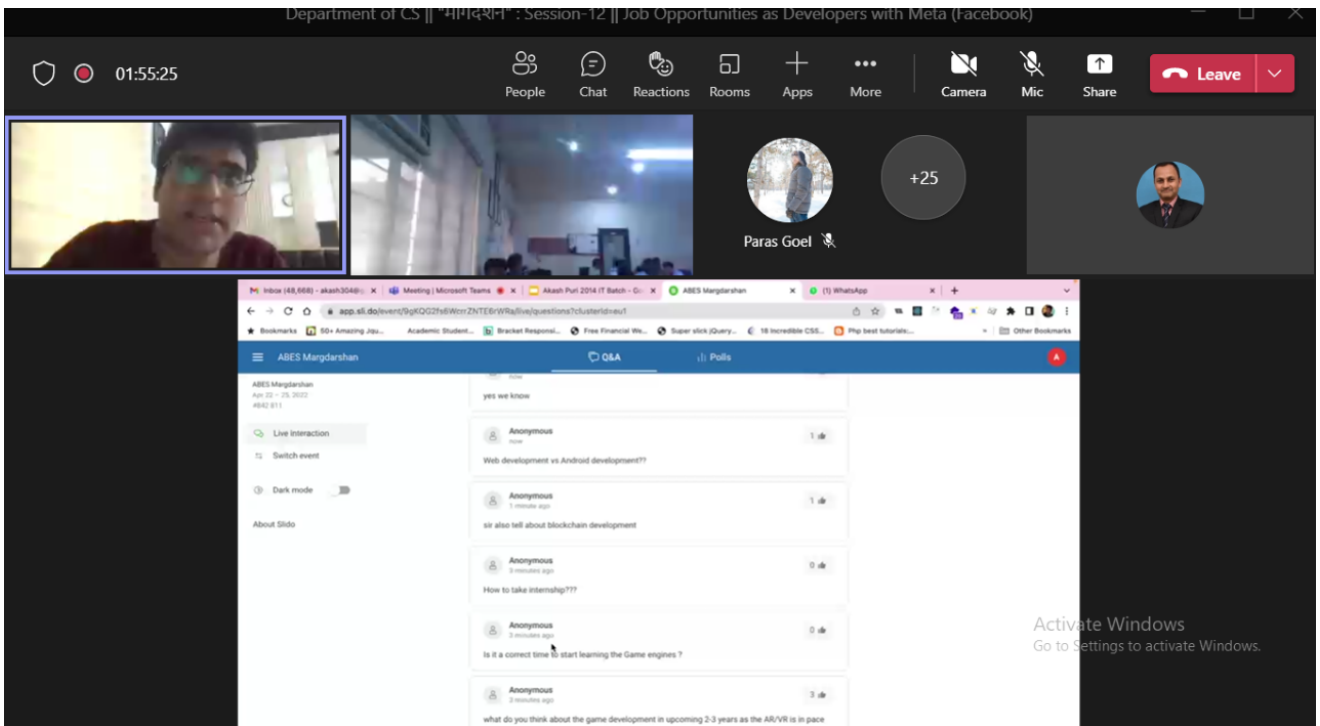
Department of CS || "मार्गदर्शन" : Session-12 || Job Opportunities as Developers with Meta (Facebook)

01:55:25

People Chat Reactions Rooms Apps More Camera Mic Share Leave

+25

Paras Goel

M Inbox (48,668) - akash304@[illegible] × Meeting | Microsoft Teams × Akash Puri 2014 IT Batch - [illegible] × ABES Margdarshan × (1) WhatsApp × +

app.sli.do/event/9gKQG2fs6WrrrZNTE6rWRa/live/questions?clusterId=eu1

Bookmarks 50+ Amazing Jqu... Academic Student... Bracket Responsi... Free Financial We... Super slick jQuery... 18 Incredible CSS... Php best tutorials:... Other Bookmarks

ABES Margdarshan Q&A Polls

ABES Margdarshan
Apr 22 – 25, 2022
#840 811

Live interaction
Switch event
Dark mode
About Slido

now
yes we know

Anonymous
now
1
Web development vs Android development??

Anonymous
1 minute ago
1
sir also tell about blockchain development

Anonymous
3 minutes ago
0
How to take internship???

Anonymous
3 minutes ago
0
Is it a correct time to start learning the Game engines ?

Anonymous
3 minutes ago
3
what do you think about the game development in upcoming 2-3 years as the AR/VR is in pace

Activate Windows
Go to Settings to activate Windows.